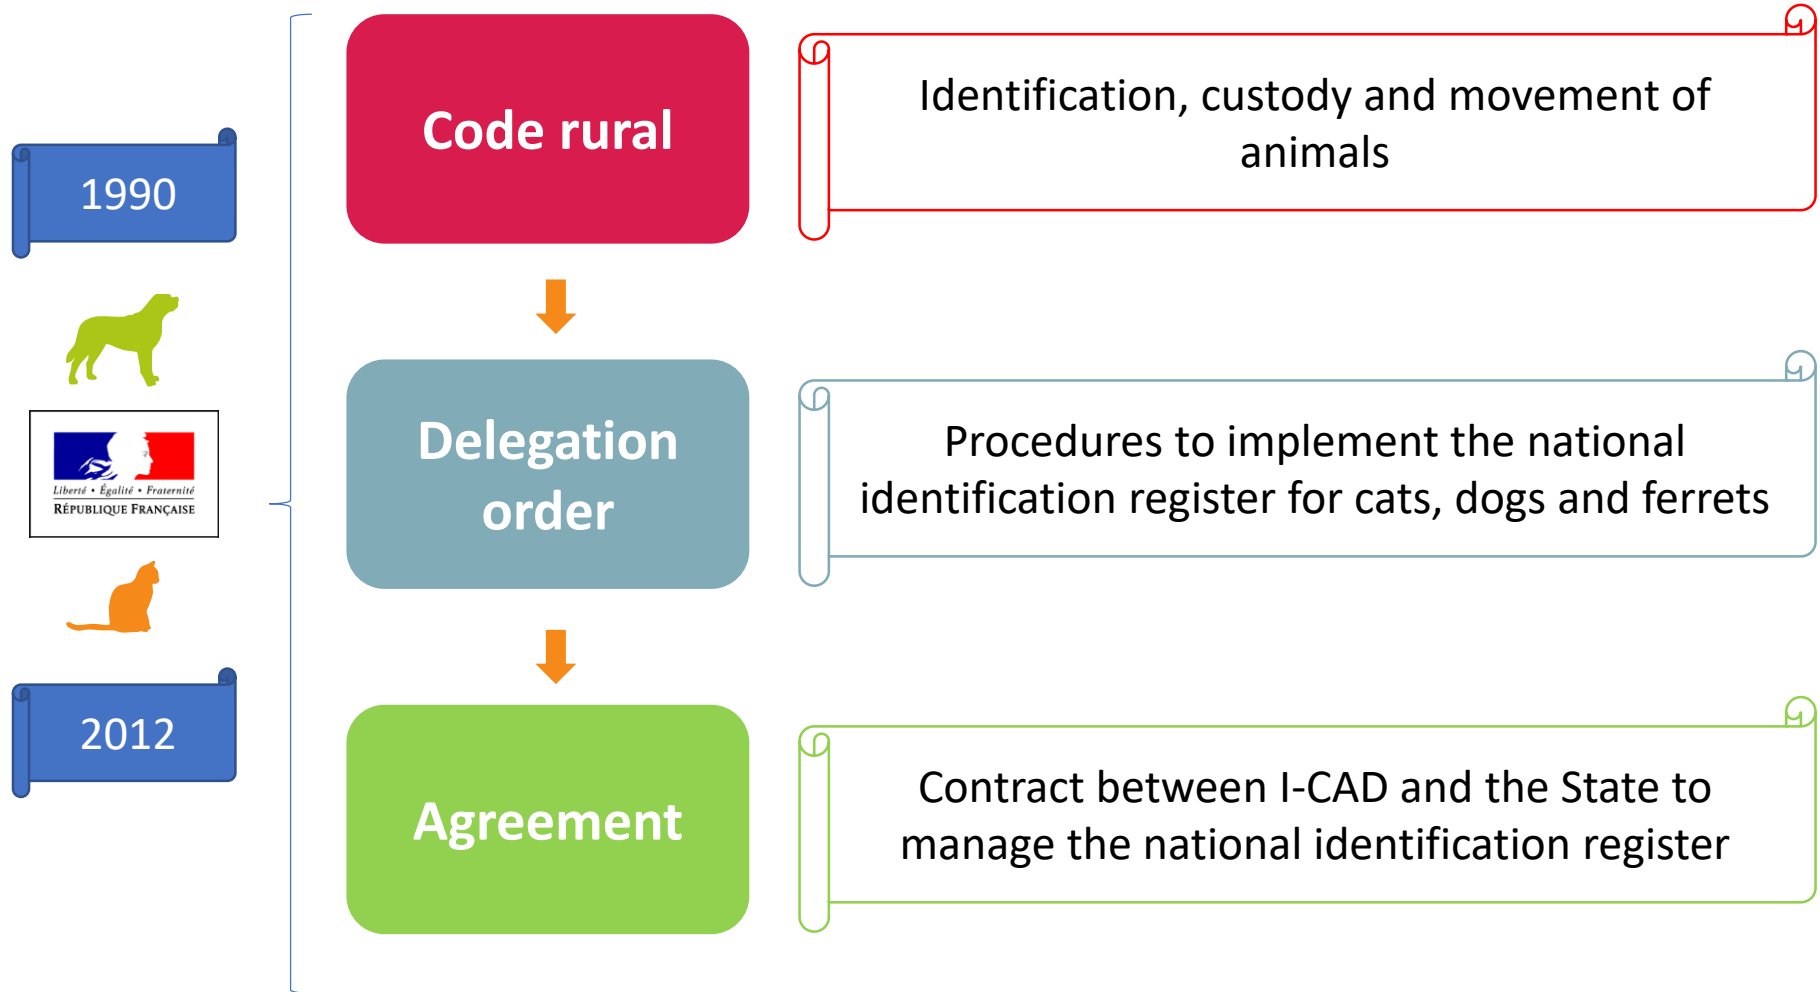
1990

Liberté • Égalité • Fraternité
RÉPUBLIQUE FRANÇAISE

2012

Code rural

Identification, custody and movement of animals

Delegation order

Procedures to implement the national identification register for cats, dogs and ferrets

Agreement

Contract between I-CAD and the State to manage the national identification register